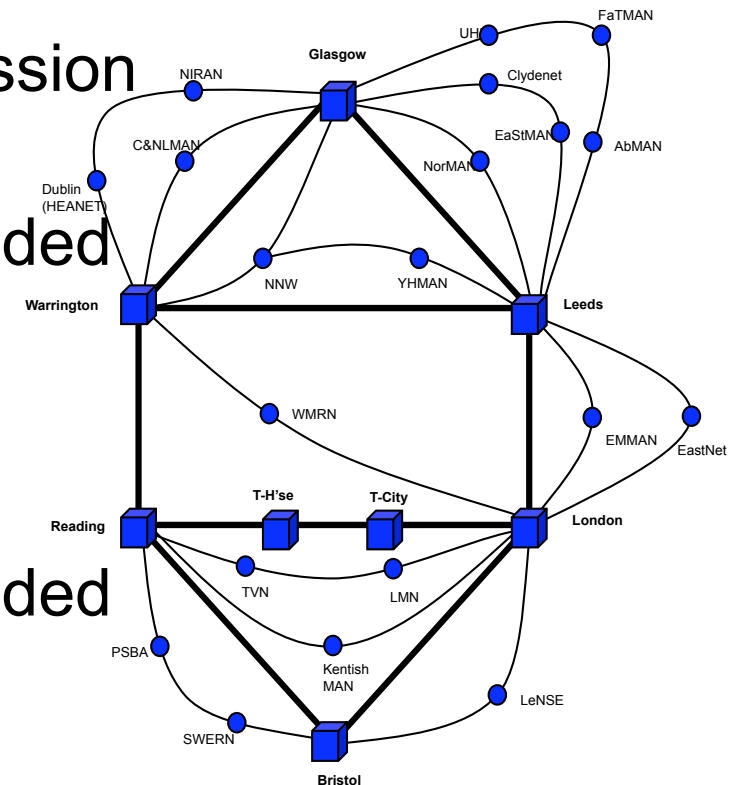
ssion

ded

ded

Glasgow

UHI

FaTMAN

NIRAN

Clydenet

C&NLMAN

EaStMAN

AbMAN

NorMAN

Dublin (HEANET)

NNW

YHMAN

Warrington

Leeds

WMRN

EMMAN

EastNet

T-H'se

T-City

Reading

London

TVN

LMN

PSBA

Kentish MAN

LeNSE

SWERN

Bristol